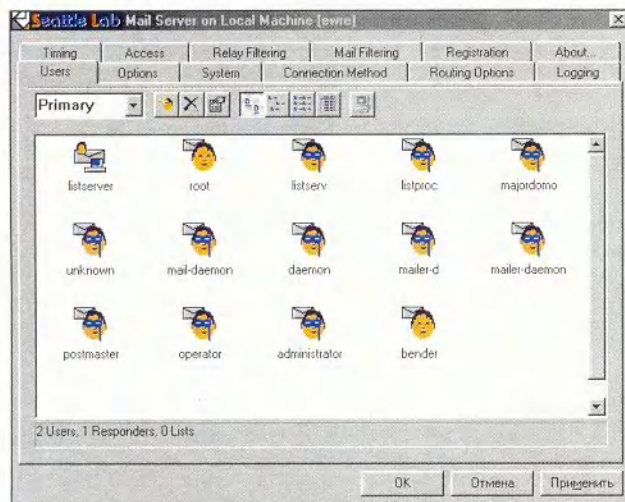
Seattle Lab Mail Server on Local Machine [ewre]

Timing | Access | Relay Filtering | Mail Filtering | Registration | About...
Users | Options | System | Connection Method | Routing Options | Logging

Primary

listserver
root
listserv
listproc
majordomo
unknown
mail-daemon
daemon
mailer-d
mailer-daemon
postmaster
operator
administrator
bender

2 Users, 1 Responders, 0 Lists

OK
Отмена
Применить